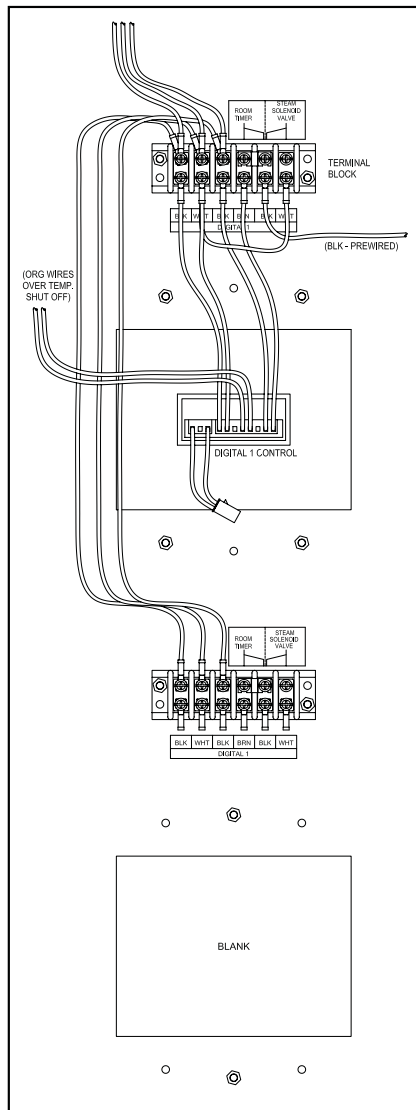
ROOM TIMER

STEAM SOLENOID VALVE

TERMINAL BLOCK

| BLK | WHT | BLK | BRN | BLK | WHT |
|---|---|---|---|---|---|
| DIGITAL 1 | | | | | |

(BLK - PREWIRED)

(ORG WIRES OVER TEMP. SHUT OFF)

DIGITAL 1 CONTROL

ROOM TIMER

STEAM SOLENOID VALVE

| BLK | WHT | BLK | BRN | BLK | WHT |
|---|---|---|---|---|---|
| DIGITAL 1 | | | | | |

BLANK